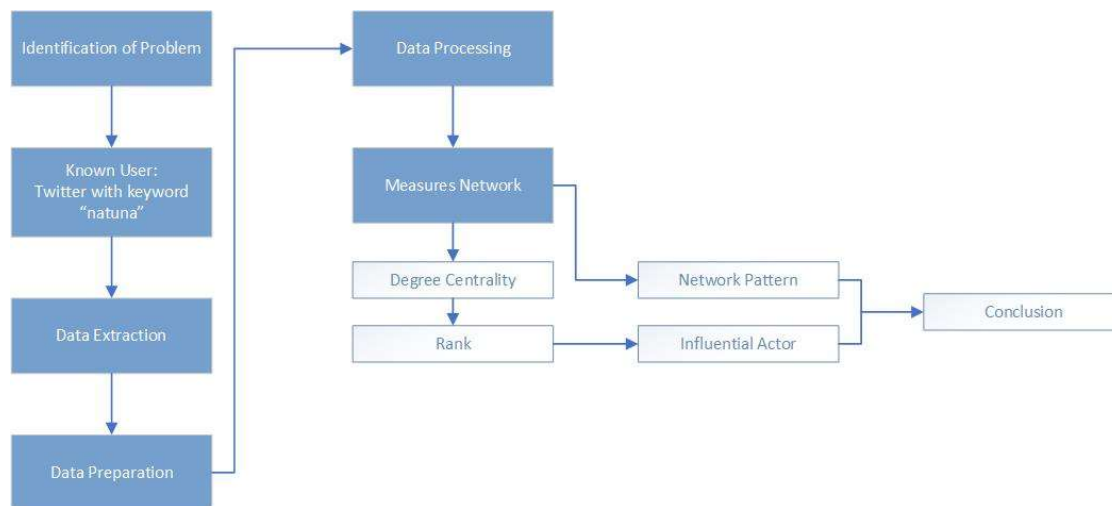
Identification of Problem

Known User: Twitter with keyword "natuna"

Data Extraction

Data Preparation

Data Processing

Measures Network

Degree Centrality

Rank

Network Pattern

Influential Actor

Conclusion